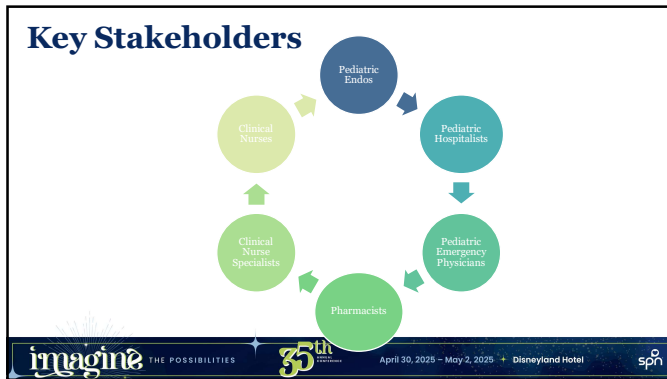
Key Stakeholders

Pediatric Endos

Pediatric Hospitalists

Pediatric Emergency Physicians

Pharmacists

Clinical Nurse Specialists

Clinical Nurses

imagine THE POSSIBILITIES

35th ANNUAL CONFERENCE

April 30, 2025 – May 2, 2025 + Disneyland Hotel

spn